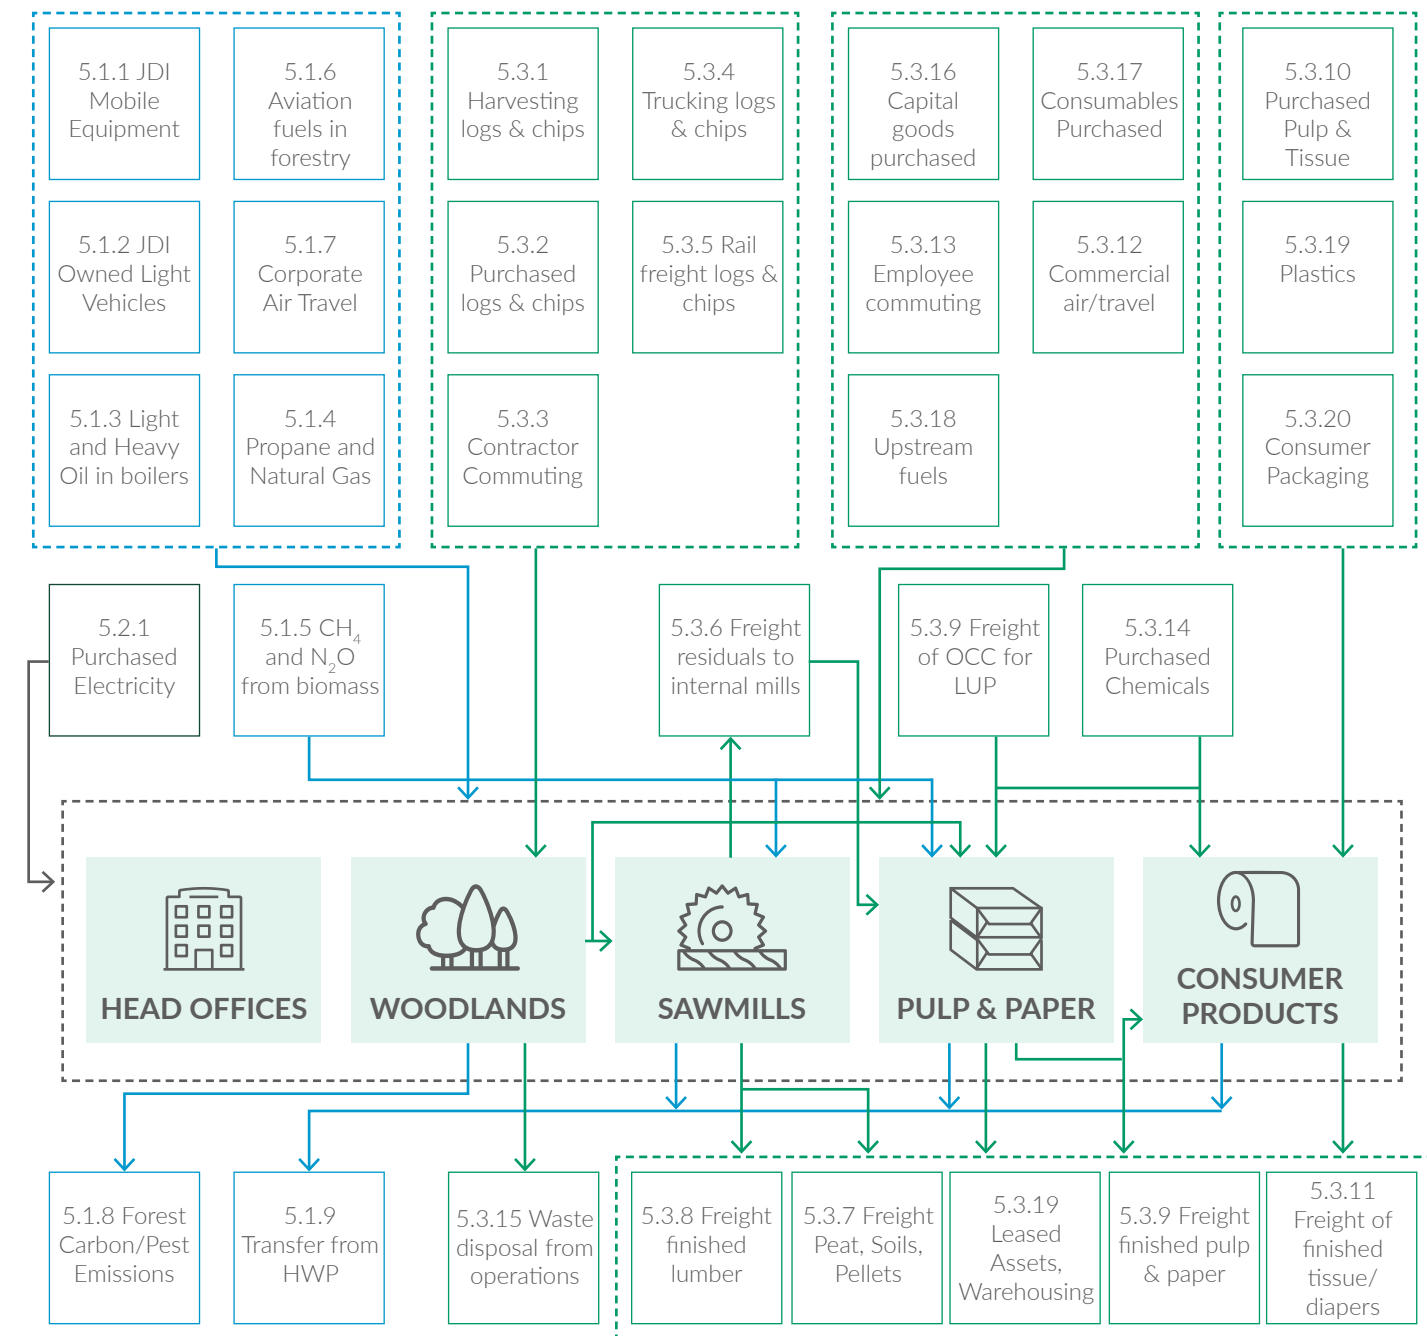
5.1.1 JDI Mobile Equipment

5.1.6 Aviation fuels in forestry

5.1.2 JDI Owned Light Vehicles

5.1.7 Corporate Air Travel

5.1.3 Light and Heavy Oil in boilers

5.1.4 Propane and Natural Gas

5.3.1 Harvesting logs & chips

5.3.4 Trucking logs & chips

5.3.2 Purchased logs & chips

5.3.5 Rail freight logs & chips

5.3.3 Contractor Commuting

5.3.16 Capital goods purchased

5.3.17 Consumables Purchased

5.3.13 Employee commuting

5.3.12 Commercial air/travel

5.3.18 Upstream fuels

5.3.10 Purchased Pulp & Tissue

5.3.19 Plastics

5.3.20 Consumer Packaging

5.2.1 Purchased Electricity

5.1.5 $CH_4$ and $N_2O$ from biomass

5.3.6 Freight residuals to internal mills

5.3.9 Freight of OCC for LUP

5.3.14 Purchased Chemicals

HEAD OFFICES

WOODLANDS

SAWMILLS

PULP & PAPER

CONSUMER PRODUCTS

5.1.8 Forest Carbon/Pest Emissions

5.1.9 Transfer from HWP

5.3.15 Waste disposal from operations

5.3.8 Freight finished lumber

5.3.7 Freight Peat, Soils, Pellets

5.3.19 Leased Assets, Warehousing

5.3.9 Freight finished pulp & paper

5.3.11 Freight of finished tissue/ diapers